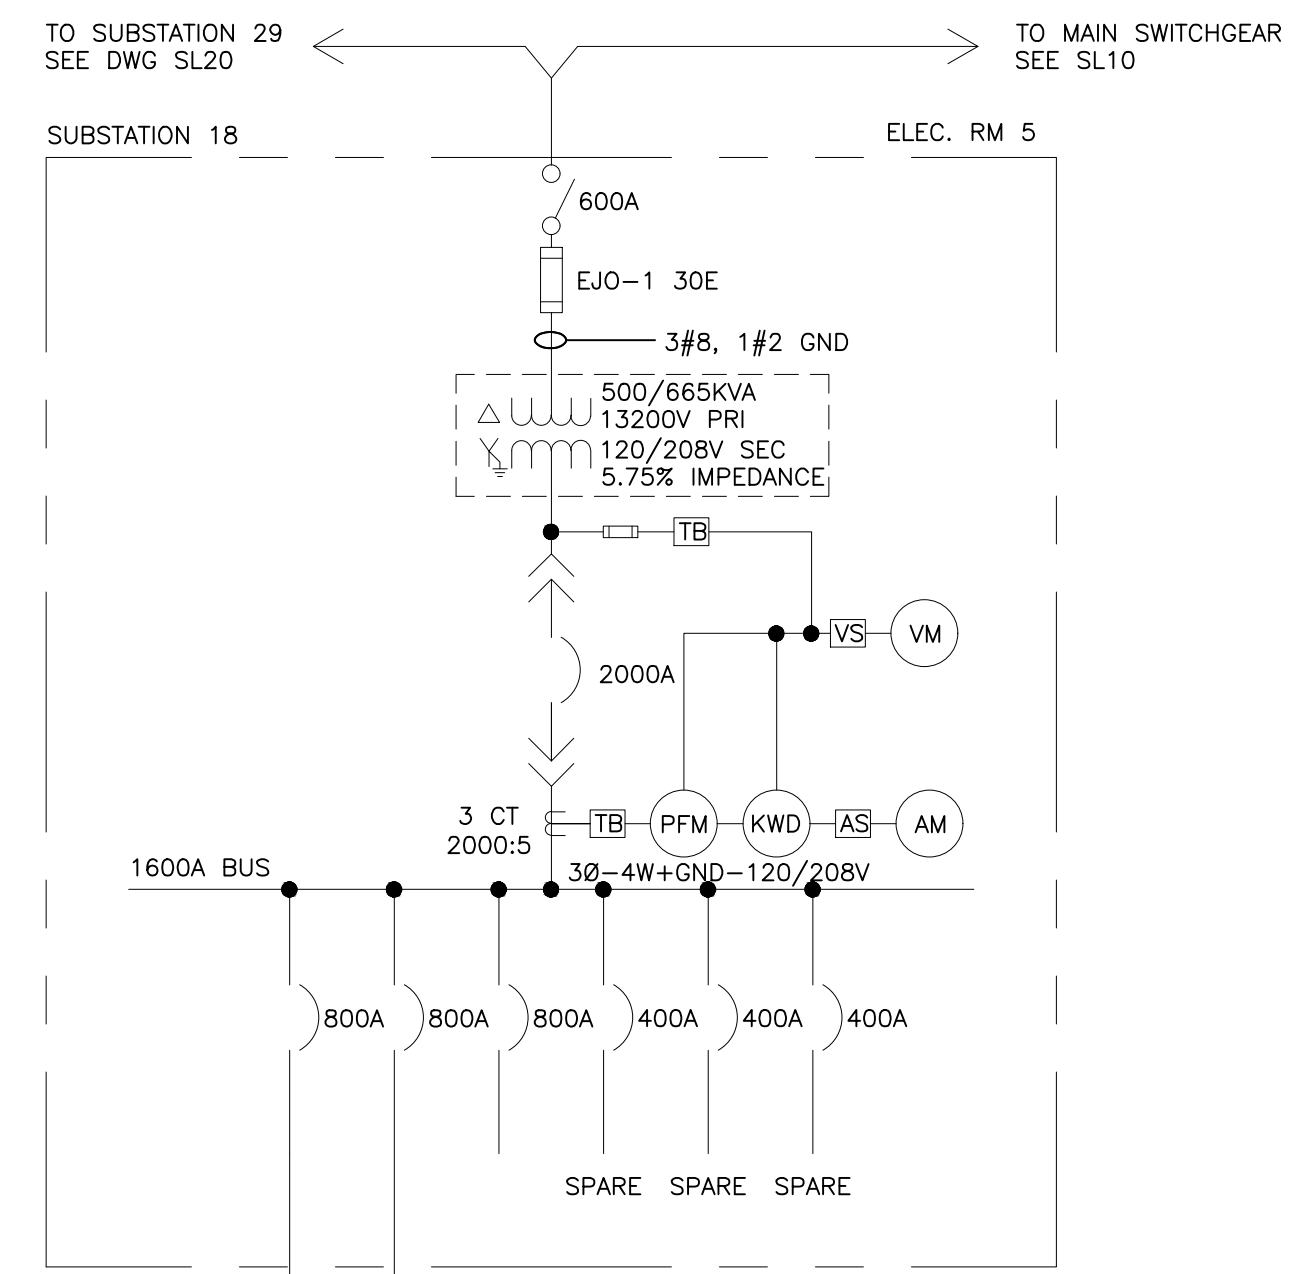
TO SUBSTATION 29
SEE DWG SL20

TO MAIN SWITCHGEAR
SEE SL10

SUBSTATION 18

ELEC. RM 5

600A

EJO-1 30E

3#8, 1#2 GND

500/665KVA
13200V PRI
120/208V SEC
5.75% IMPEDANCE

TB

VS

VM

2000A

3 CT
2000:5

TB

PFM

KWD

AS

AM

1600A BUS

3Ø-4W+GND-120/208V

800A

800A

800A

400A

400A

400A

SPARE

SPARE

SPARE